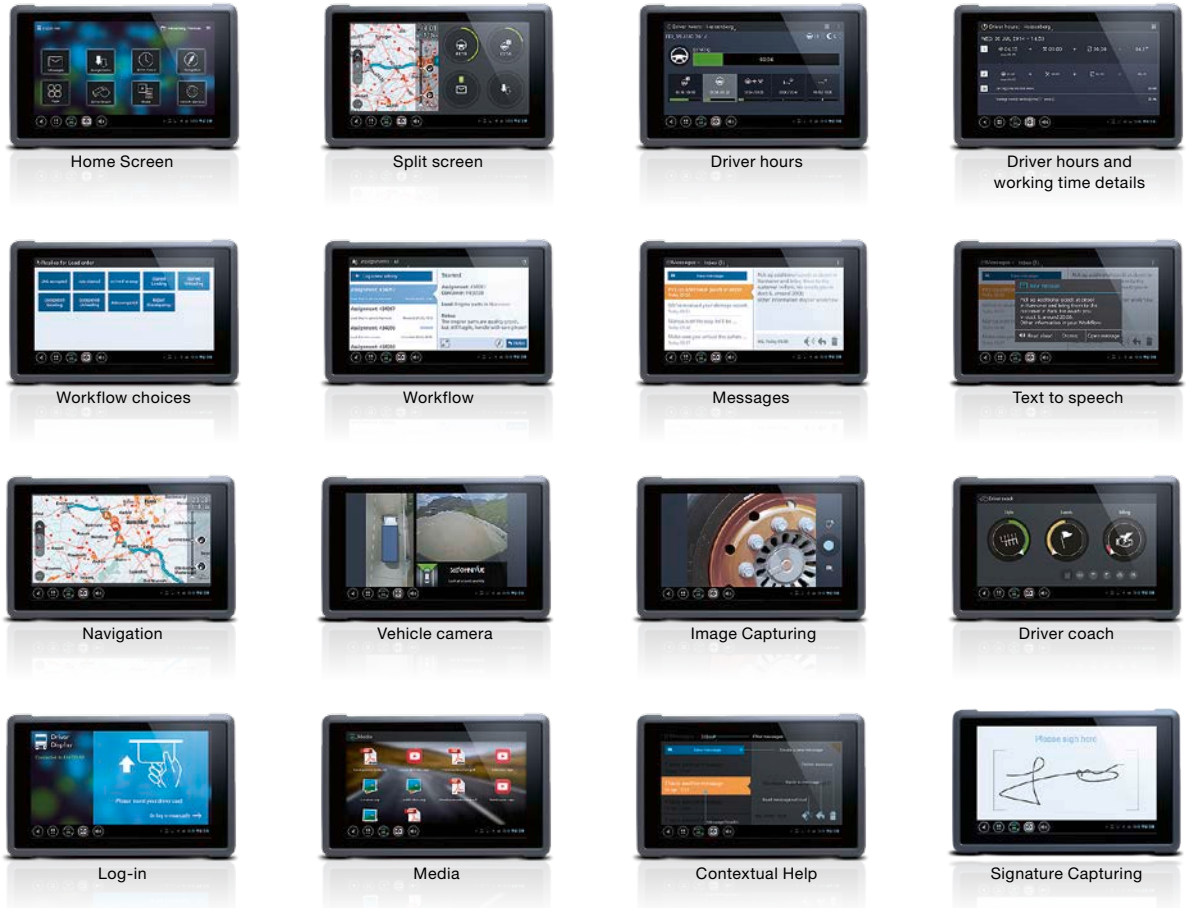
Home Screen

Split screen

Driver hours

Driver hours and working time details

Workflow choices

Workflow

Messages

Text to speech

Navigation

Vehicle camera

Image Capturing

Driver coach

Log-in

Media

Contextual Help

Signature Capturing